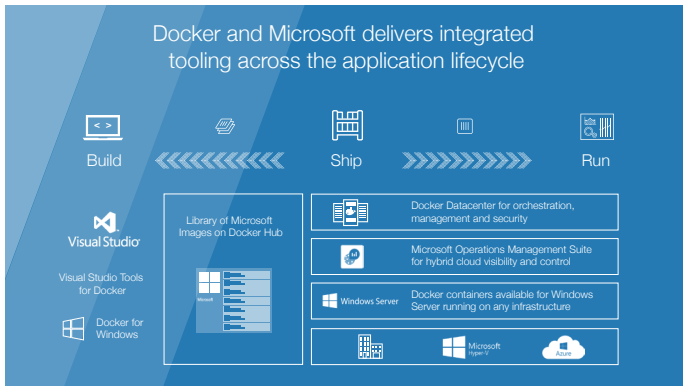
Docker and Microsoft delivers integrated tooling across the application lifecycle

Build

Ship

Run

Visual Studio

Visual Studio Tools for Docker

Docker for Windows

Library of Microsoft Images on Docker Hub

Microsoft

Docker Datacenter for orchestration, management and security

Microsoft Operations Management Suite for hybrid cloud visibility and control

Windows Server

Docker containers available for Windows Server running on any infrastructure

Microsoft Hyper-V

Azure